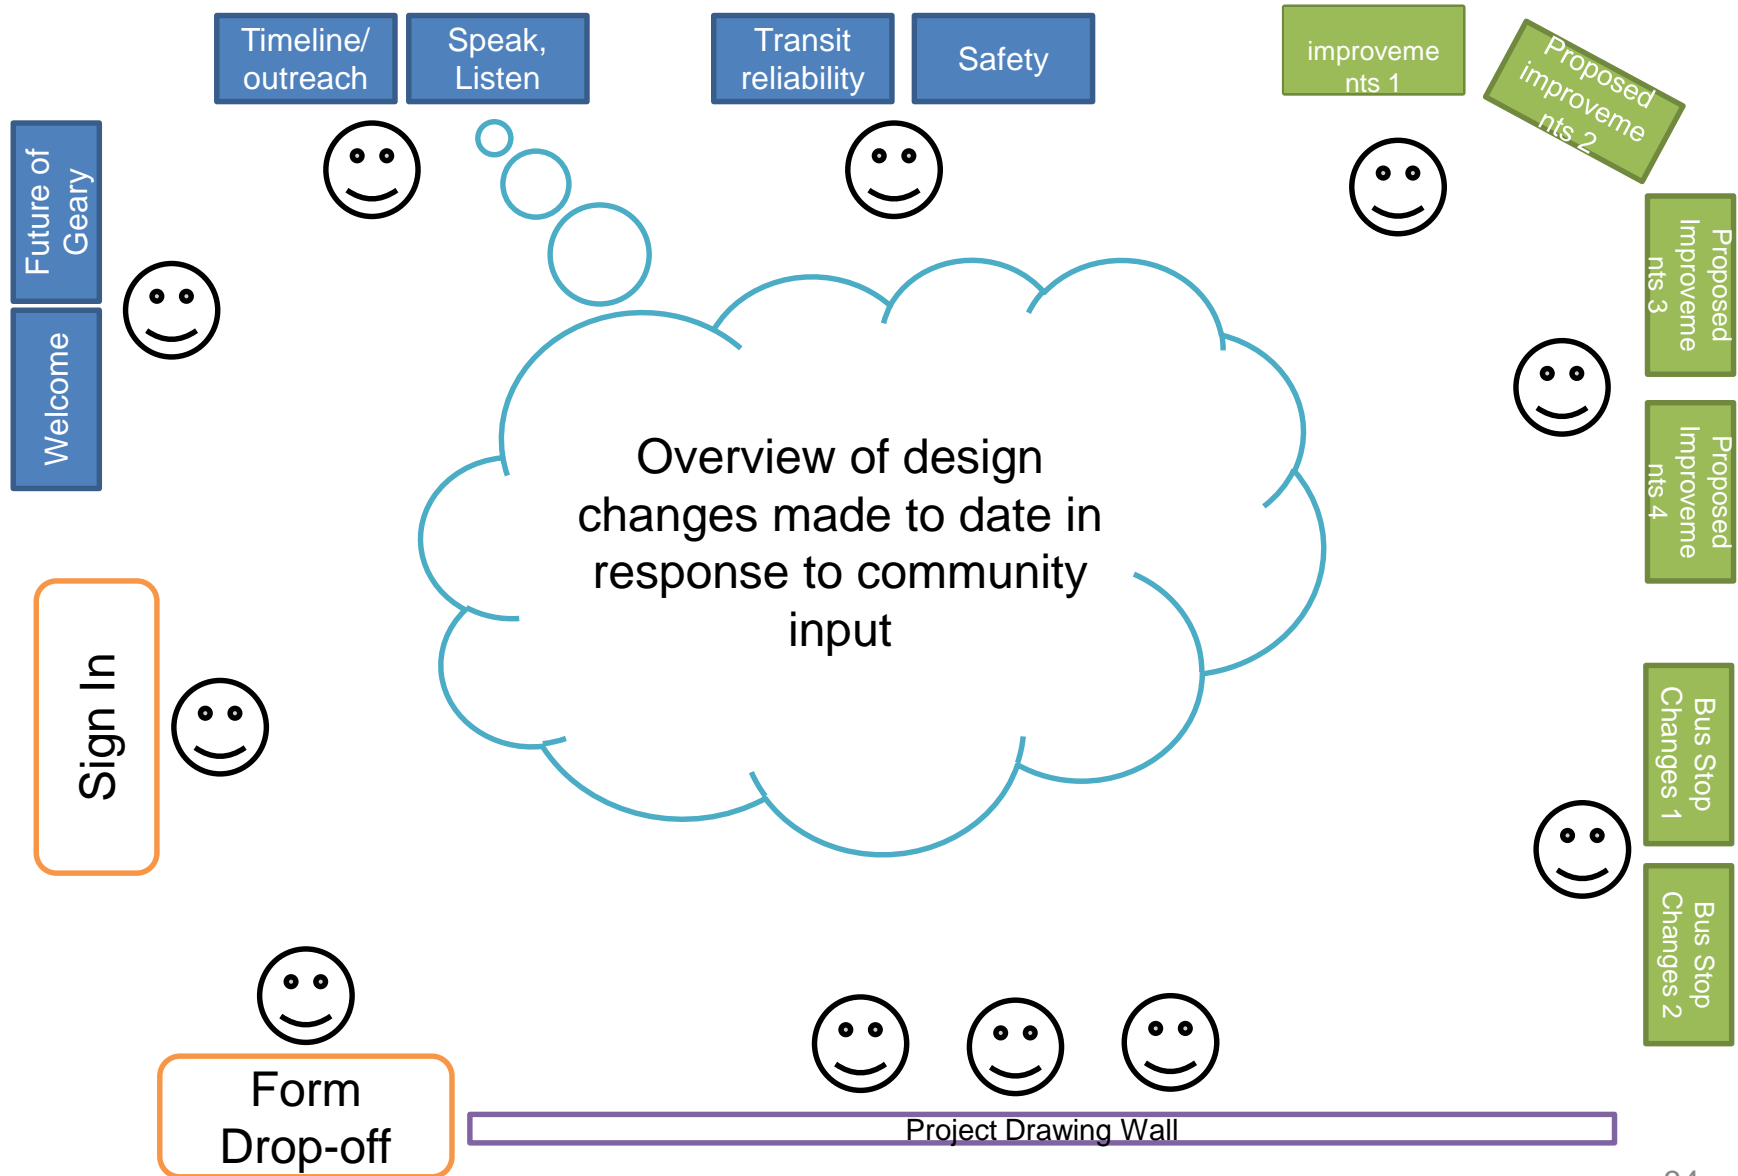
Timeline/ outreach

Speak, Listen

Transit reliability

Safety

improvements 1

Proposed improvements 2

Future of Geary

Welcome

Proposed Improvements 3

Proposed Improvements 4

Overview of design changes made to date in response to community input

Sign In

Bus Stop Changes 1

Bus Stop Changes 2

Form Drop-off

Project Drawing Wall

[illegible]